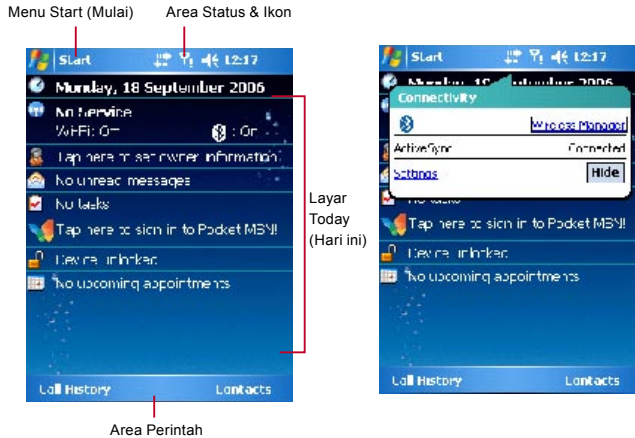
Menu Start (Mulai)

Area Status & Ikon

Start 12:17

Monday, 18 September 2006

No Service

WiFi: Off

: On

Tap here to set owner information

No unread messages

No tasks

Tap here to sign in to Pocket MSN!

Device unlocked

No upcoming appointments

Call History

Contacts

Layar Today (Hari ini)

Area Perintah

Start 12:17

Monday, 18 September 2006

Connectivity

Wireless Manager

ActiveSync

Connected

Settings

Hide

No tasks

Tap here to sign in to Pocket MSN!

Device unlocked

No upcoming appointments

Call History

Contacts